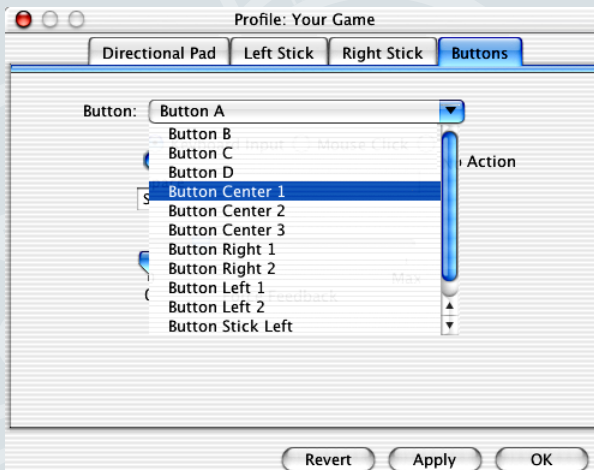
Profile: Your Game

Directional Pad
Left Stick
Right Stick
Buttons

Button: Button A

Button B
Button C
Button D
Button Center 1
Button Center 2
Button Center 3
Button Right 1
Button Right 2
Button Left 1
Button Left 2
Button Stick Left

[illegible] Input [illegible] Mouse Click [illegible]
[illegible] Action
S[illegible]
Max
C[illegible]
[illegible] Feedback

Revert
Apply
OK